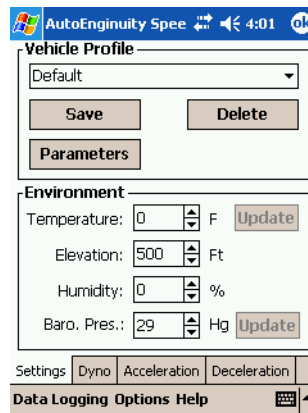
AutoEnginuity Spee 4:01 ok

Vehicle Profile

Default

Save

Delete

Parameters

Environment

Temperature: 0 F Update

Elevation: 500 Ft

Humidity: 0 %

Baro. Pres.: 29 Hg Update

Settings Dyno Acceleration Deceleration

Data Logging Options Help